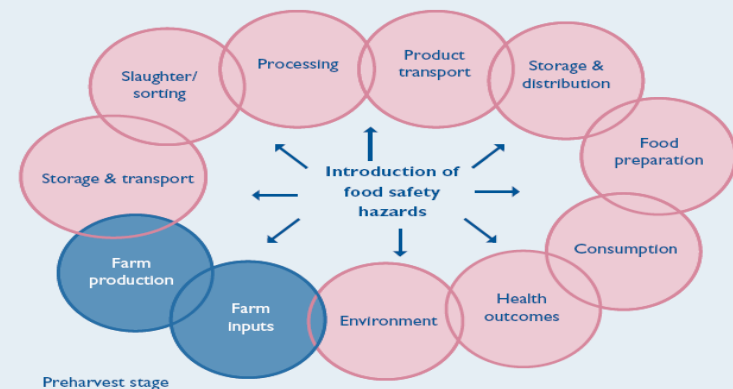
Slaughter/ sorting

Processing

Product transport

Storage & distribution

Food preparation

Storage & transport

Introduction of food safety hazards

Consumption

Farm production

Farm inputs

Environment

Health outcomes

Preharvest stage